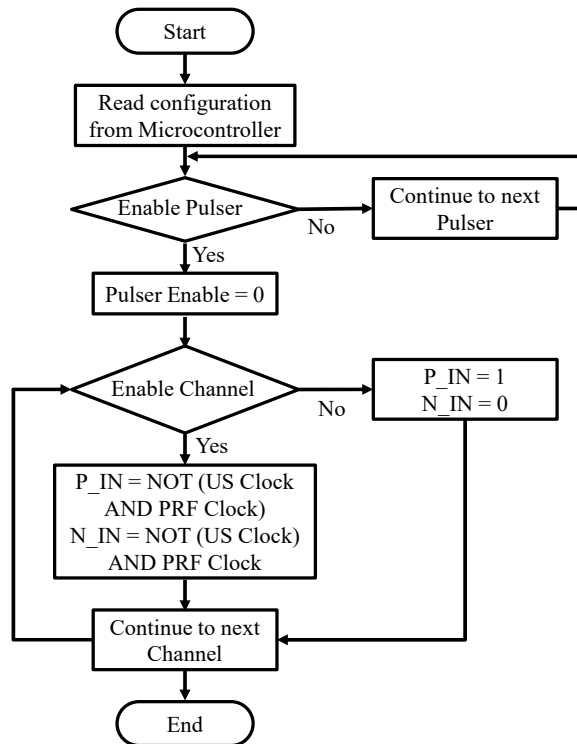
Start

Read configuration from Microcontroller

Enable Pulser

No

Continue to next Pulser

Yes

Pulser Enable = 0

Enable Channel

No

P_IN = 1
N_IN = 0

Yes

P_IN = NOT (US Clock AND PRF Clock)
N_IN = NOT (US Clock) AND PRF Clock

Continue to next Channel

End